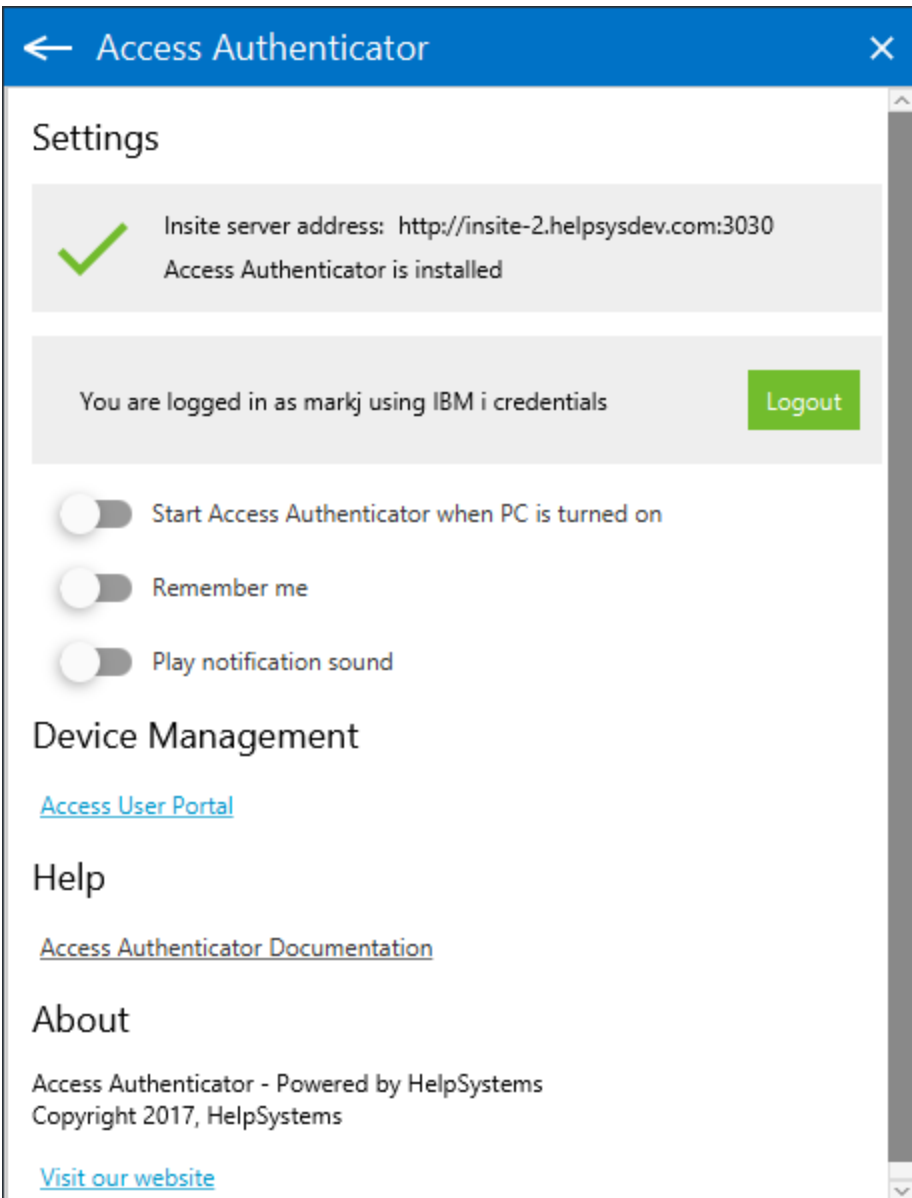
← Access Authenticator ×

Settings

Insite server address: http://insite-2.helpsysdev.com:3030
Access Authenticator is installed

You are logged in as markj using IBM i credentials

Logout

Start Access Authenticator when PC is turned on

Remember me

Play notification sound

Device Management

Access User Portal

Help

Access Authenticator Documentation

About

Access Authenticator - Powered by HelpSystems
Copyright 2017, HelpSystems

Visit our website